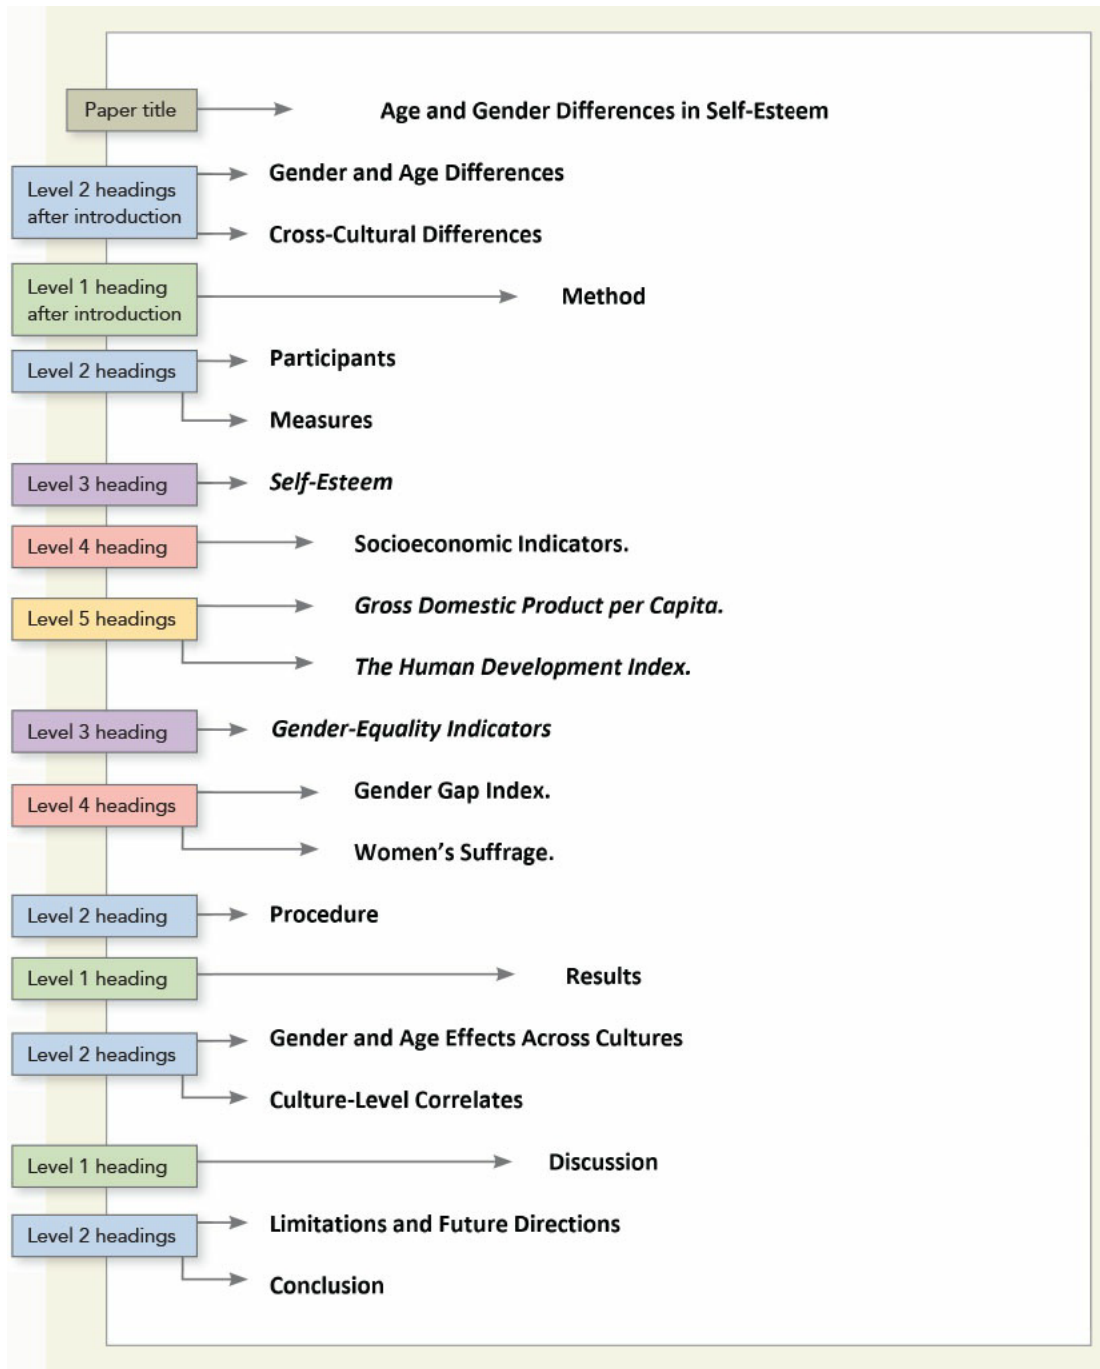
Paper title

Age and Gender Differences in Self-Esteem

Level 2 headings after introduction

Gender and Age Differences

Cross-Cultural Differences

Level 1 heading after introduction

Method

Level 2 headings

Participants

Measures

Level 3 heading

*Self-Esteem*

Level 4 heading

Socioeconomic Indicators.

Level 5 headings

*Gross Domestic Product per Capita.*

*The Human Development Index.*

Level 3 heading

*Gender-Equality Indicators*

Level 4 headings

Gender Gap Index.

Women's Suffrage.

Level 2 heading

Procedure

Level 1 heading

Results

Level 2 headings

Gender and Age Effects Across Cultures

Culture-Level Correlates

Level 1 heading

Discussion

Level 2 headings

Limitations and Future Directions

Conclusion